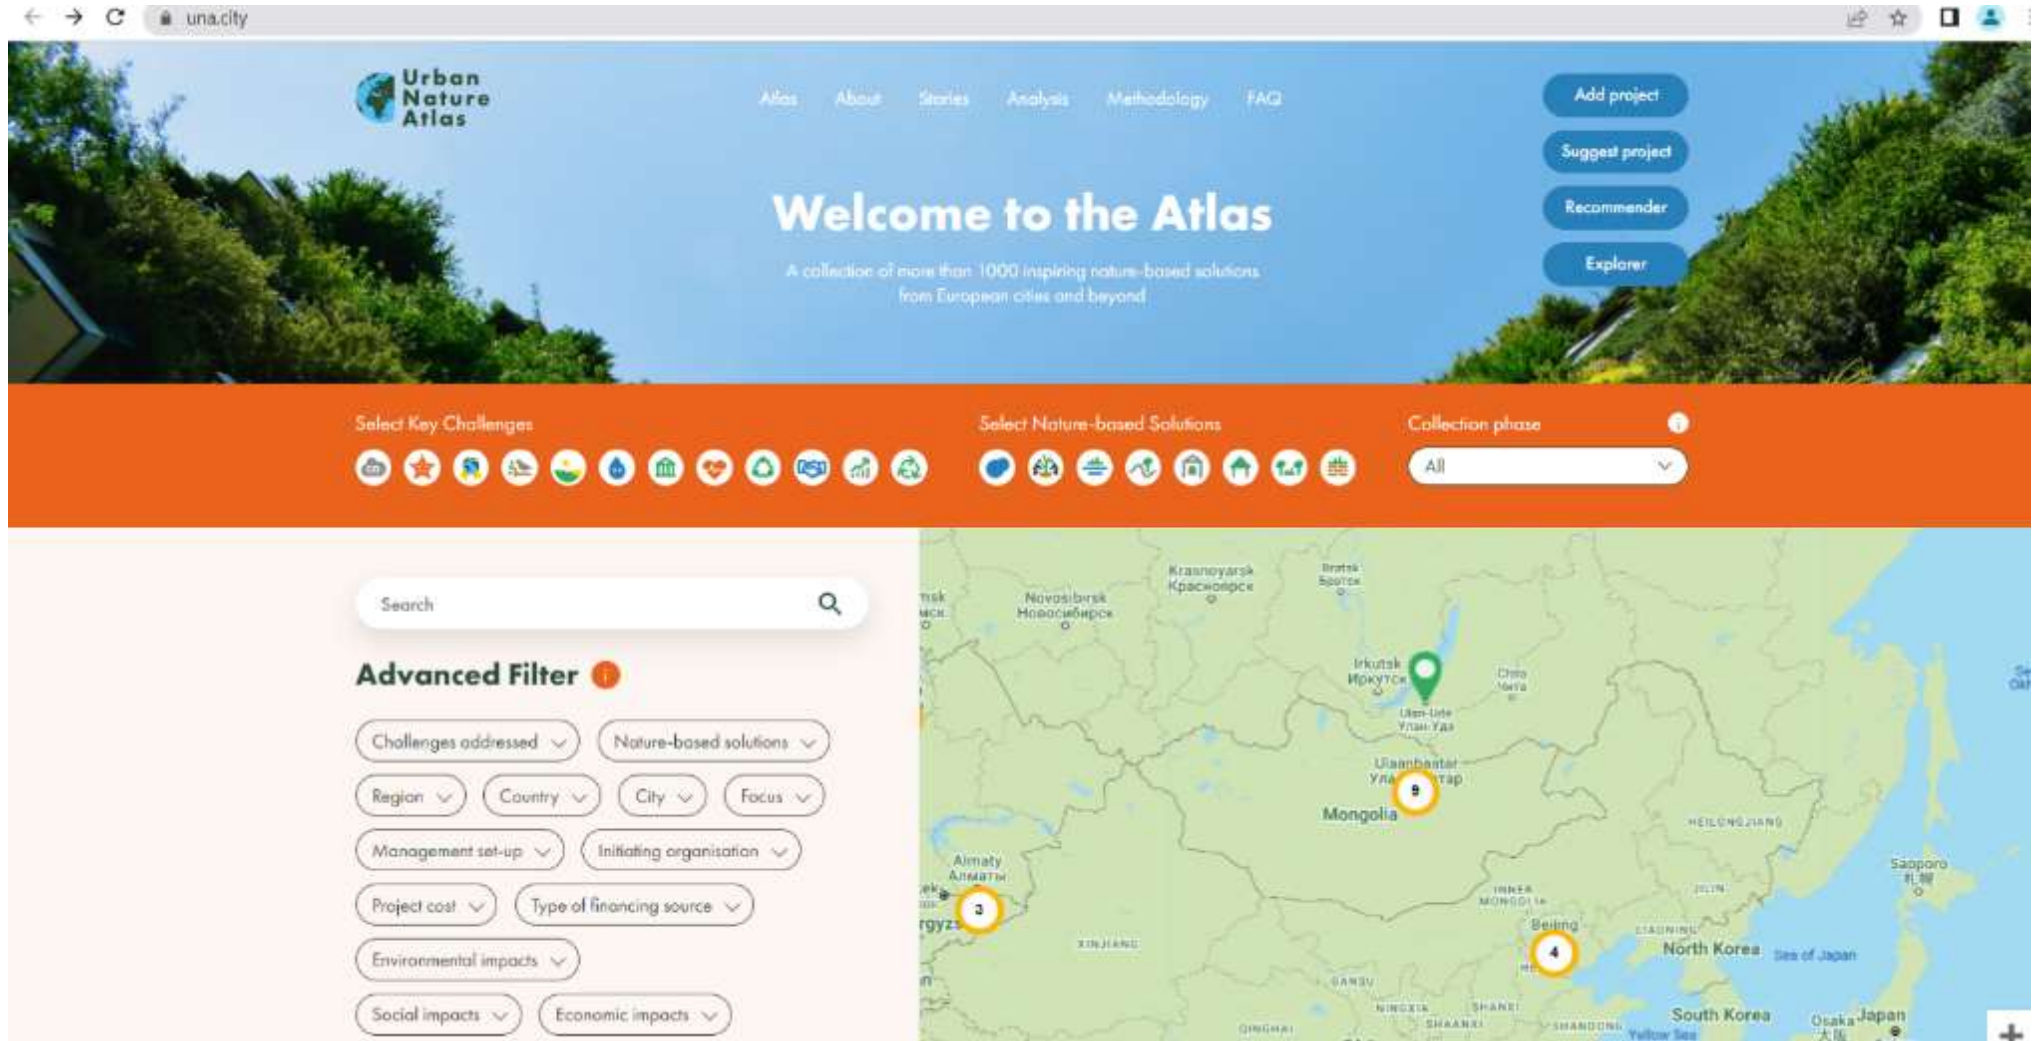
una.city

Urban Nature Atlas

Atlas About Stories Analysis Methodology FAQ

Add project
Suggest project
Recommender
Explorer

Welcome to the Atlas

A collection of more than 1000 inspiring nature-based solutions from European cities and beyond

Select Key Challenges

Select Nature-based Solutions

Collection phase

All

Search

Advanced Filter

Challenges addressed
Nature-based solutions
Region
Country
City
Focus
Management set-up
Initiating organisation
Project cost
Type of financing source
Environmental impacts
Social impacts
Economic impacts

Krasnoyarsk
Красноярск
Bratsk
Братск
Novosibirsk
Новосибирск
Irkutsk
Иркутск
Chita
Чита
Ulan-Ude
Улан-Удэ
Ulaanbaatar
9
Mongolia
HEILONGJIANG
Almaty
Алматы
3
INNER MONGOLIA
JILIN
Sapporo
札幌
XINJIANG
Beijing
4
LIAONING
North Korea
Sea of Japan
GANSU
NINGXIA
SHANXI
SHAANXI
SHANDONG
Yellow Sea
South Korea
Osaka
Japan
QINGHAI